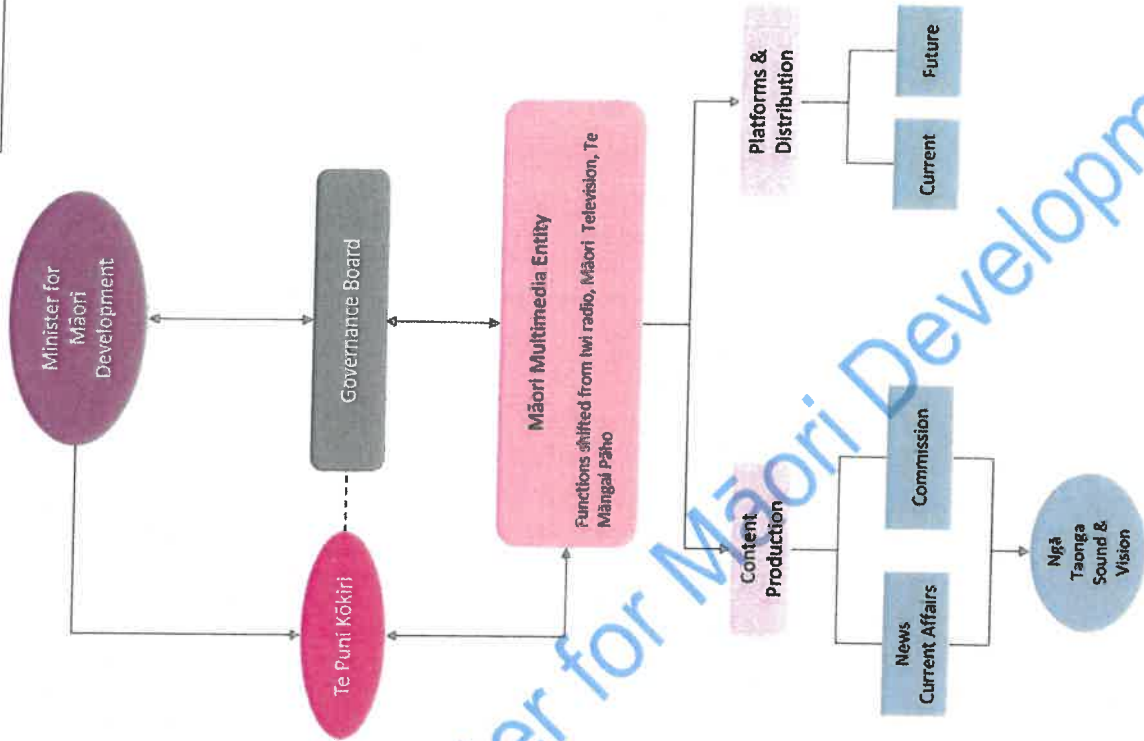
Minister for Māori Development

Governance Board

Te Puni Kōkiri

Māori Multimedia Entity

Functions shifted from Iwi radio, Māori Television, Te Māngai Pāho

Platforms & Distribution

Future

Current

Content Production

Commission

News Current Affairs

Ngā Taonga Sound & Vision

er for Māori Developm